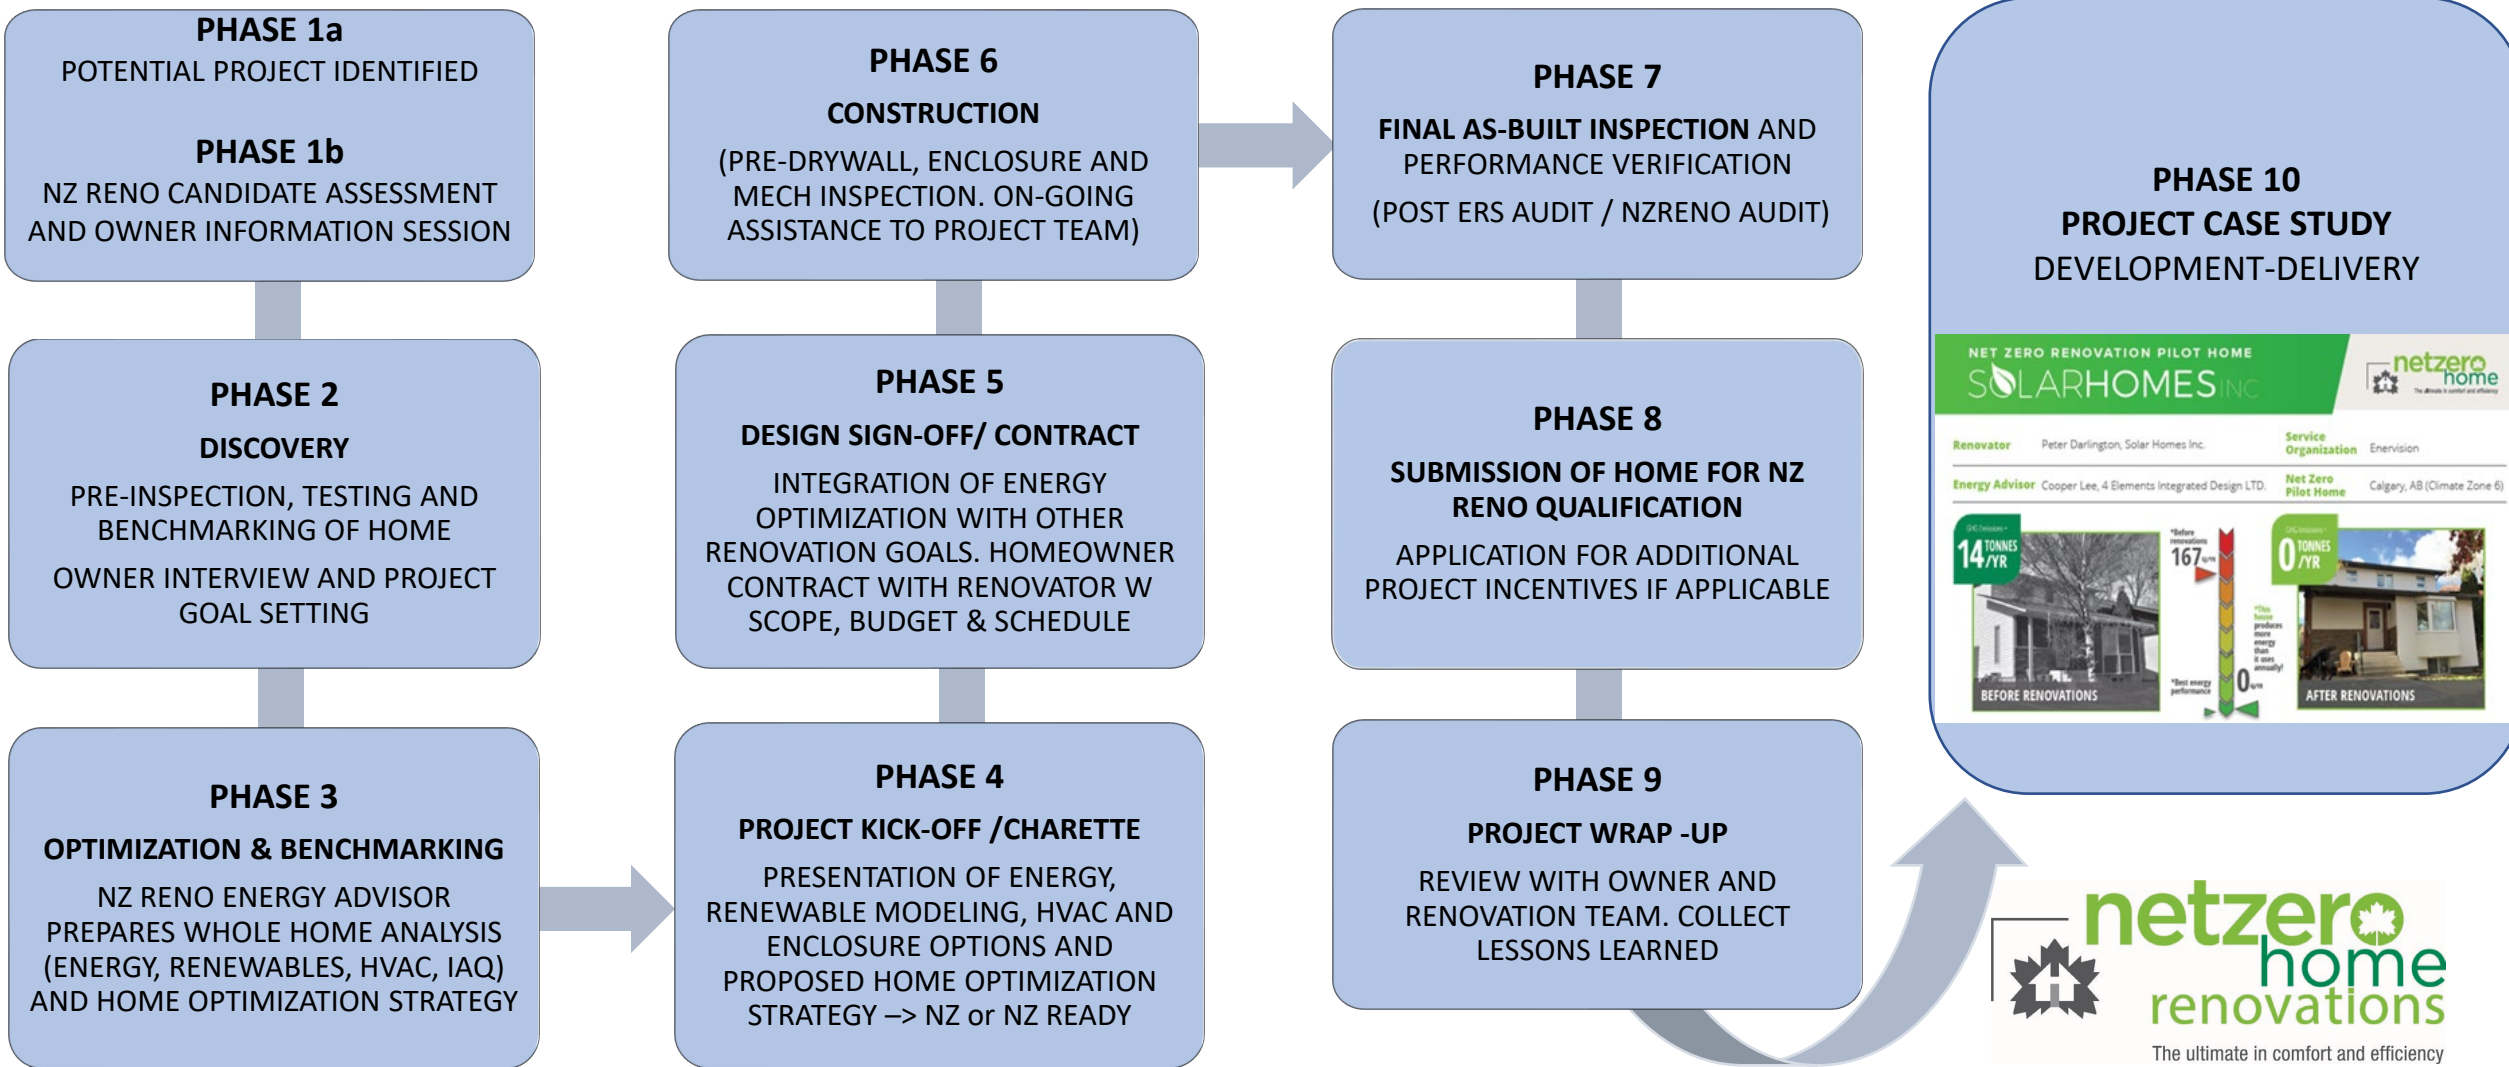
PHASE 1a
POTENTIAL PROJECT IDENTIFIED

PHASE 1b
NZ RENO CANDIDATE ASSESSMENT AND OWNER INFORMATION SESSION

PHASE 2
DISCOVERY
PRE-INSPECTION, TESTING AND BENCHMARKING OF HOME
OWNER INTERVIEW AND PROJECT GOAL SETTING

PHASE 3
OPTIMIZATION & BENCHMARKING
NZ RENO ENERGY ADVISOR PREPARES WHOLE HOME ANALYSIS (ENERGY, RENEWABLES, HVAC, IAQ) AND HOME OPTIMIZATION STRATEGY

PHASE 4
PROJECT KICK-OFF /CHARETTE
PRESENTATION OF ENERGY, RENEWABLE MODELING, HVAC AND ENCLOSURE OPTIONS AND PROPOSED HOME OPTIMIZATION STRATEGY –> NZ or NZ READY

PHASE 5
DESIGN SIGN-OFF/ CONTRACT
INTEGRATION OF ENERGY OPTIMIZATION WITH OTHER RENOVATION GOALS. HOMEOWNER CONTRACT WITH RENOVATOR W SCOPE, BUDGET & SCHEDULE

PHASE 6
CONSTRUCTION
(PRE-DRYWALL, ENCLOSURE AND MECH INSPECTION. ON-GOING ASSISTANCE TO PROJECT TEAM)

PHASE 7
FINAL AS-BUILT INSPECTION AND PERFORMANCE VERIFICATION
(POST ERS AUDIT / NZRENO AUDIT)

PHASE 8
SUBMISSION OF HOME FOR NZ RENO QUALIFICATION
APPLICATION FOR ADDITIONAL PROJECT INCENTIVES IF APPLICABLE

PHASE 9
PROJECT WRAP -UP
REVIEW WITH OWNER AND RENOVATION TEAM. COLLECT LESSONS LEARNED

PHASE 10
PROJECT CASE STUDY
DEVELOPMENT-DELIVERY

NET ZERO RENOVATION PILOT HOME
SOLARHOMES INC
netzero home
Renovator Peter Darlington, Solar Homes Inc.
Service Organization Enervision
Energy Advisor Cooper Lee, 4 Elements Integrated Design LTD.
Net Zero Pilot Home Calgary, AB (Climate Zone 6)
14 TONNES /YR
167
0 TONNES /YR
0
BEFORE RENOVATIONS
AFTER RENOVATIONS

netzero home renovations
The ultimate in comfort and efficiency